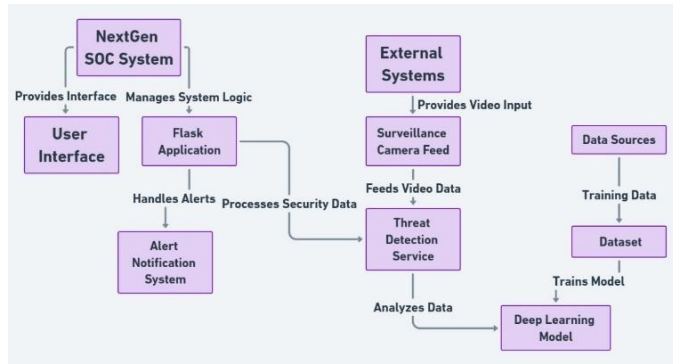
NextGen SOC System

Provides Interface

Manages System Logic

User Interface

Flask Application

Handles Alerts

Alert Notification System

Processes Security Data

External Systems

Provides Video Input

Surveillance Camera Feed

Feeds Video Data

Threat Detection Service

Analyzes Data

Data Sources

Training Data

Dataset

Trains Model

Deep Learning Model